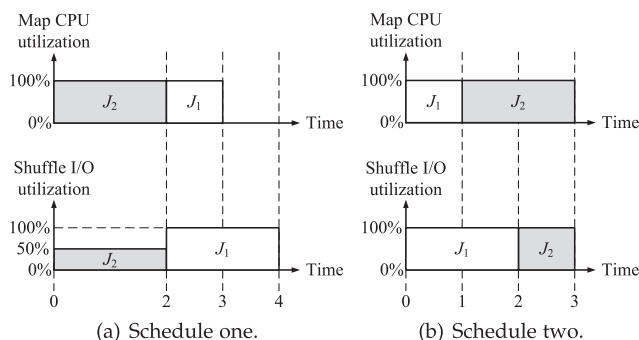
Map CPU utilization

100%
0%
$J_2$
$J_1$
Time

Shuffle I/O utilization

100%
50%
0%
$J_2$
$J_1$
Time
0
2
3
4

(a) Schedule one.

Map CPU utilization

100%
0%
$J_1$
$J_2$
Time

Shuffle I/O utilization

100%
0%
$J_1$
$J_2$
Time
0
1
2
3

(b) Schedule two.